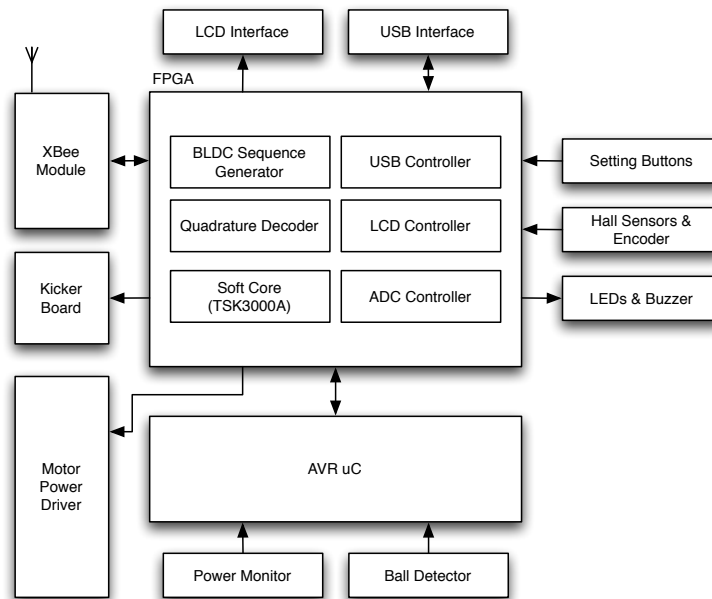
LCD Interface

USB Interface

FPGA

XBee Module

BLDC Sequence Generator

USB Controller

Setting Buttons

Quadrature Decoder

LCD Controller

Hall Sensors & Encoder

Kicker Board

Soft Core (TSK3000A)

ADC Controller

LEDs & Buzzer

Motor Power Driver

AVR uC

Power Monitor

Ball Detector